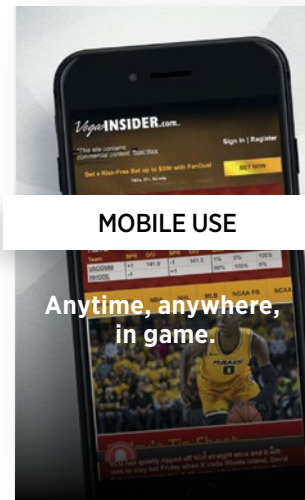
VegasINSIDER.com

Sign in | Register

*This site contains commercial content. Test this

Get a Risk-Free Bet up to $500 with FanDuel

GET NOW

MOBILE USE

Team

SPR

O/U

VACOMM

+1

141.5

RHODE

-1

Anytime, anywhere, in game.

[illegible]'s Tip Sheet